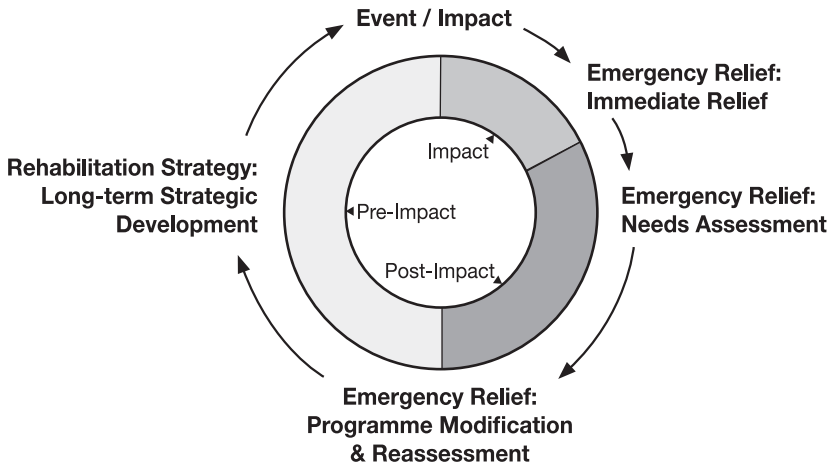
Event / Impact

Emergency Relief: Immediate Relief

Emergency Relief: Needs Assessment

Emergency Relief: Programme Modification & Reassessment

Rehabilitation Strategy: Long-term Strategic Development

Impact

Pre-Impact

Post-Impact